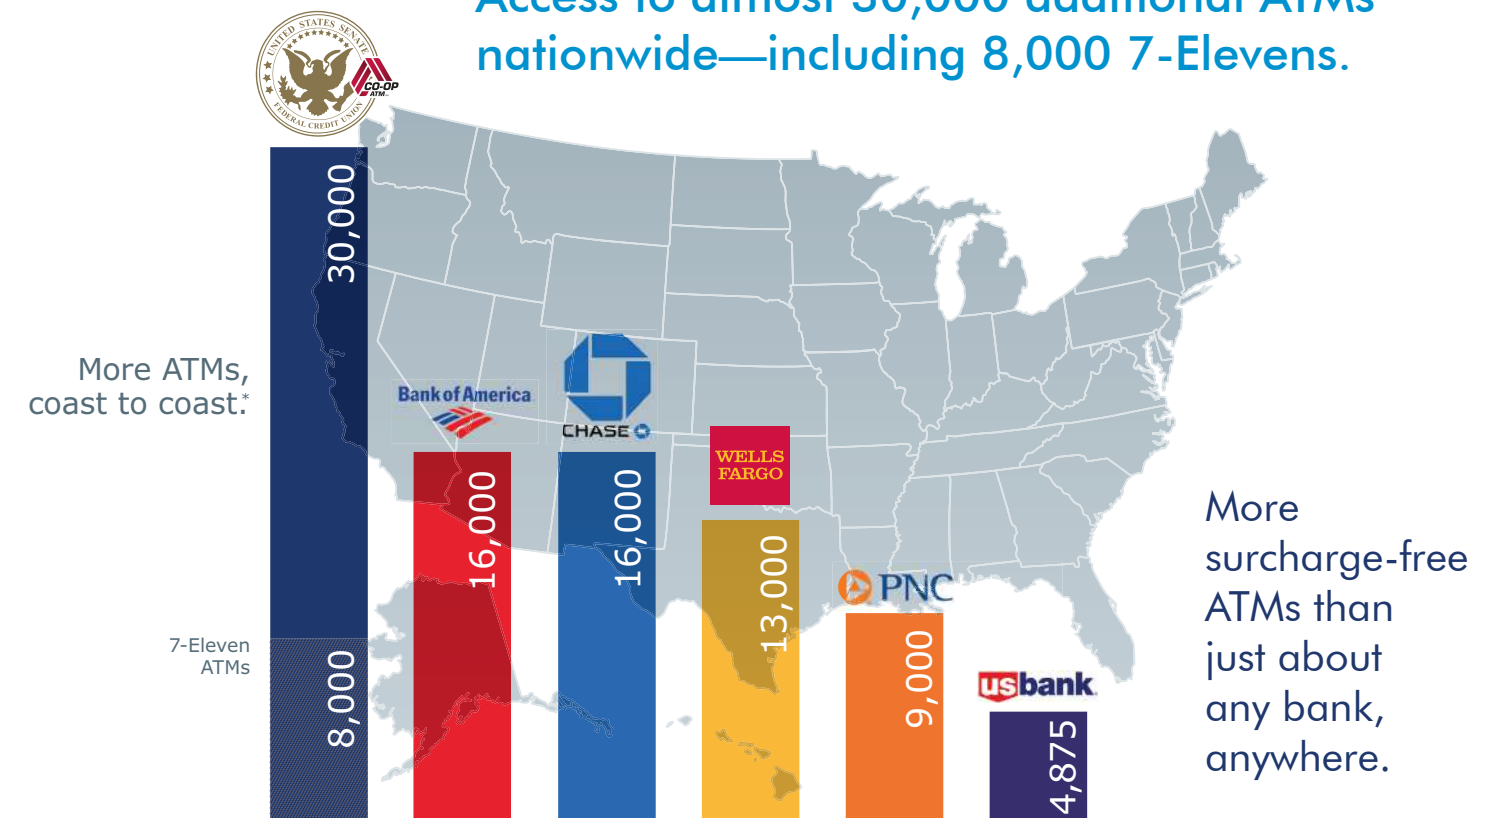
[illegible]
nationwide—including 8,000 7-Elevens.

UNITED STATES SENATE FEDERAL CREDIT UNION

CO-OP ATM

More ATMs, coast to coast.*

30,000

7-Eleven ATMs

8,000

Bank of America

16,000

CHASE

16,000

WELLS FARGO

13,000

PNC

9,000

usbank

4,875

More surcharge-free ATMs than just about any bank, anywhere.